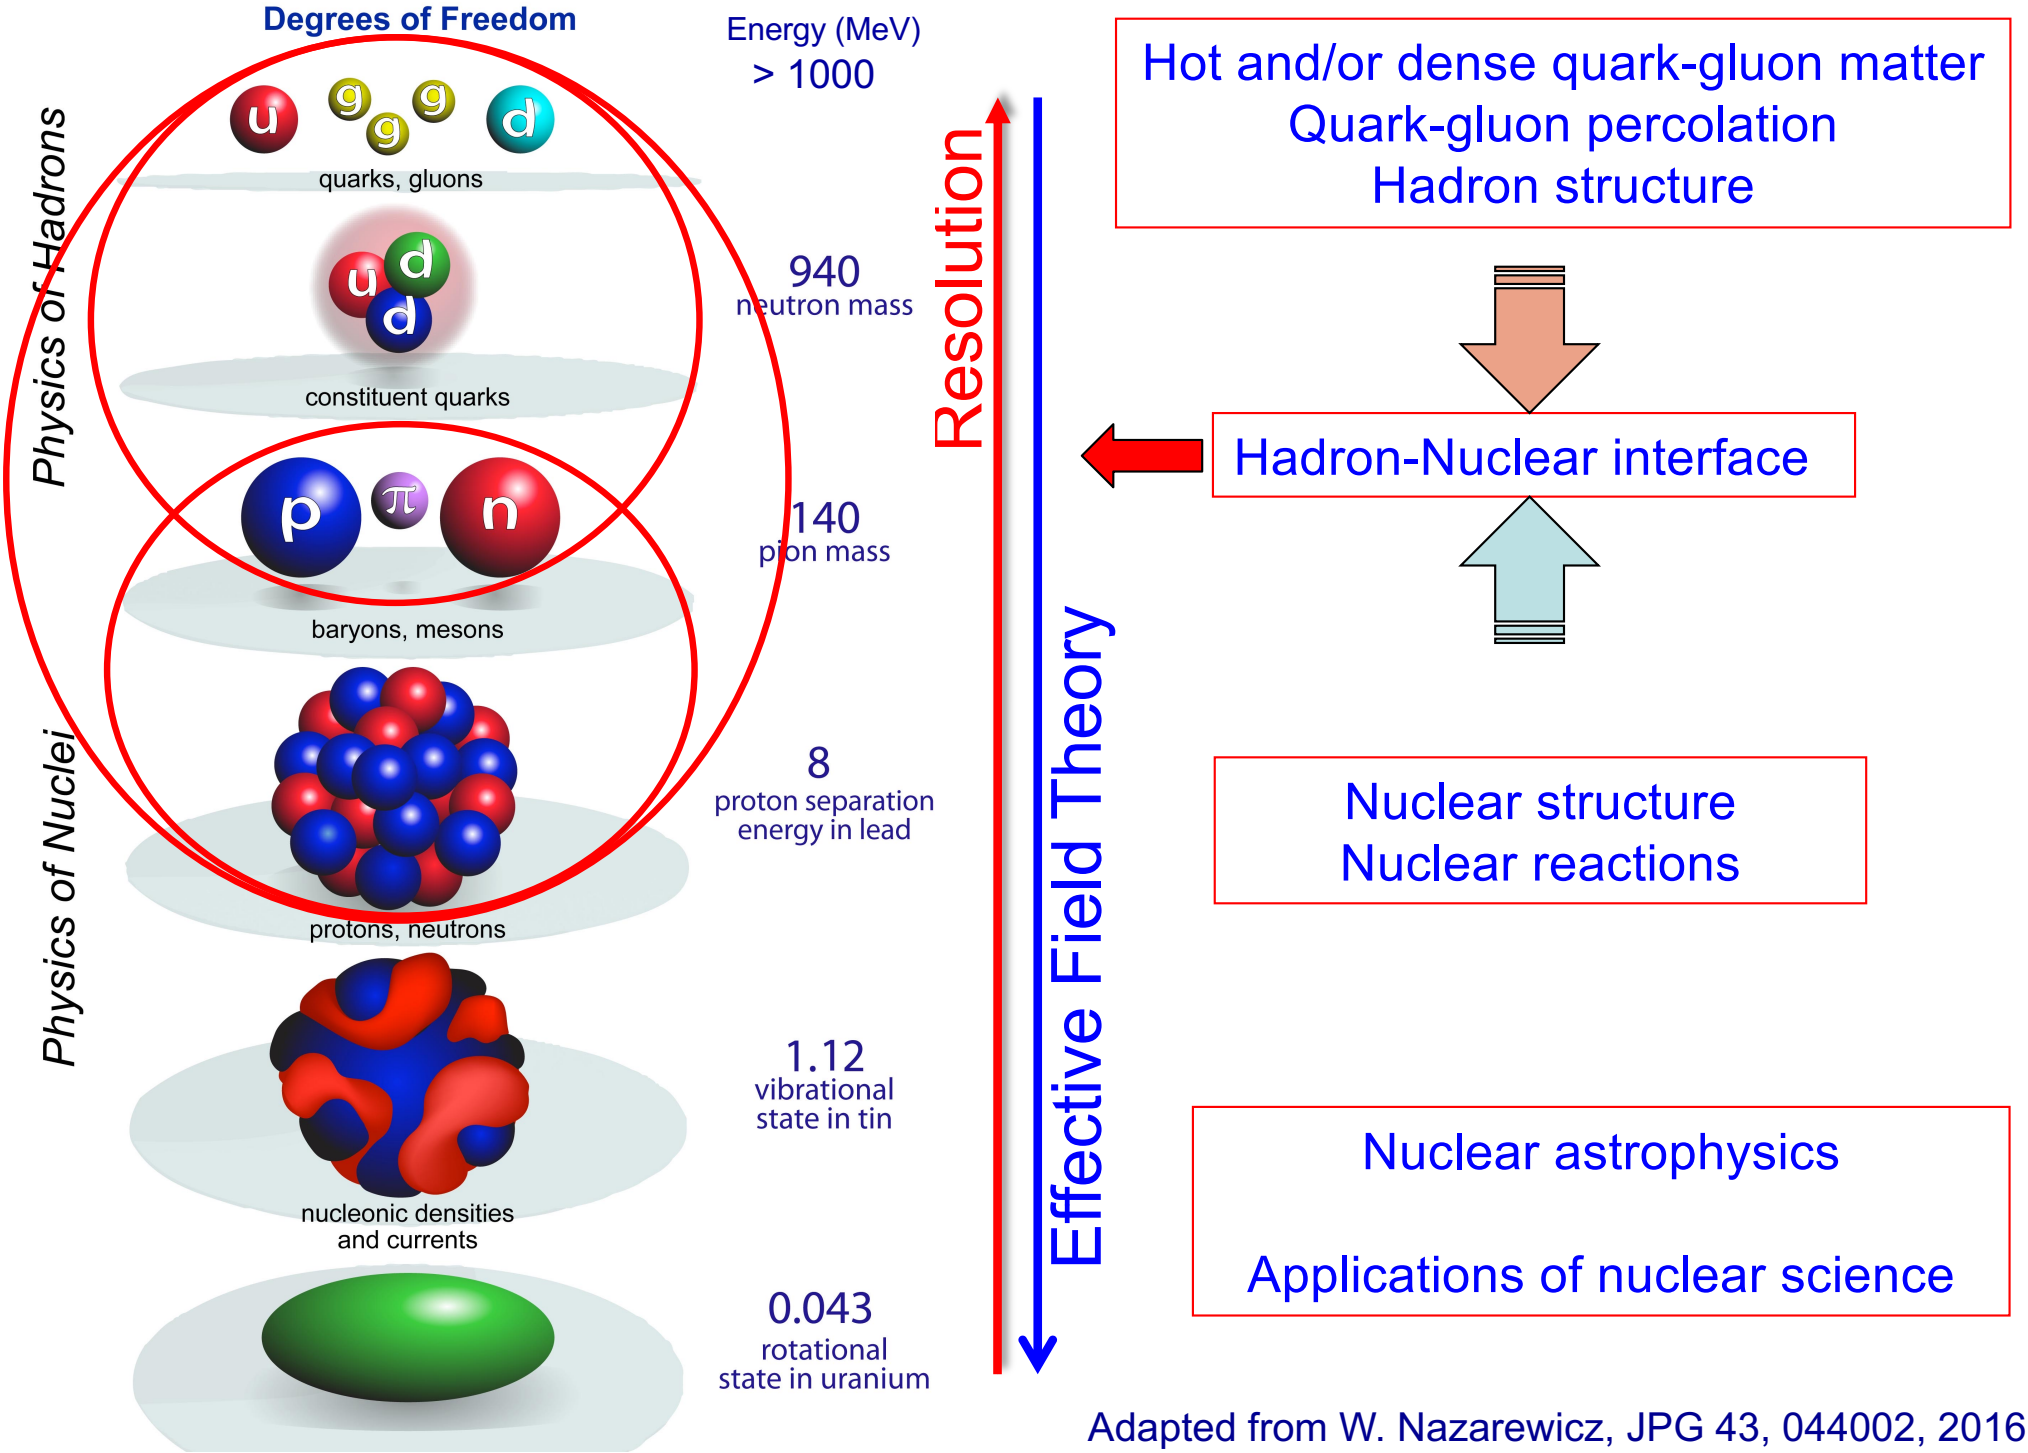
Degrees of Freedom

Energy (MeV)
> 1000

Physics of Hadrons

u g g g d
quarks, gluons

u d d
constituent quarks

940
neutron mass

p π n
baryons, mesons

140
pion mass

Physics of Nuclei

protons, neutrons

8
proton separation energy in lead

nucleonic densities and currents

1.12
vibrational state in tin

0.043
rotational state in uranium

Resolution

Effective Field Theory

Hot and/or dense quark-gluon matter
Quark-gluon percolation
Hadron structure

Hadron-Nuclear interface

Nuclear structure
Nuclear reactions

Nuclear astrophysics

Applications of nuclear science

Adapted from W. Nazarewicz, JPG 43, 044002, 2016